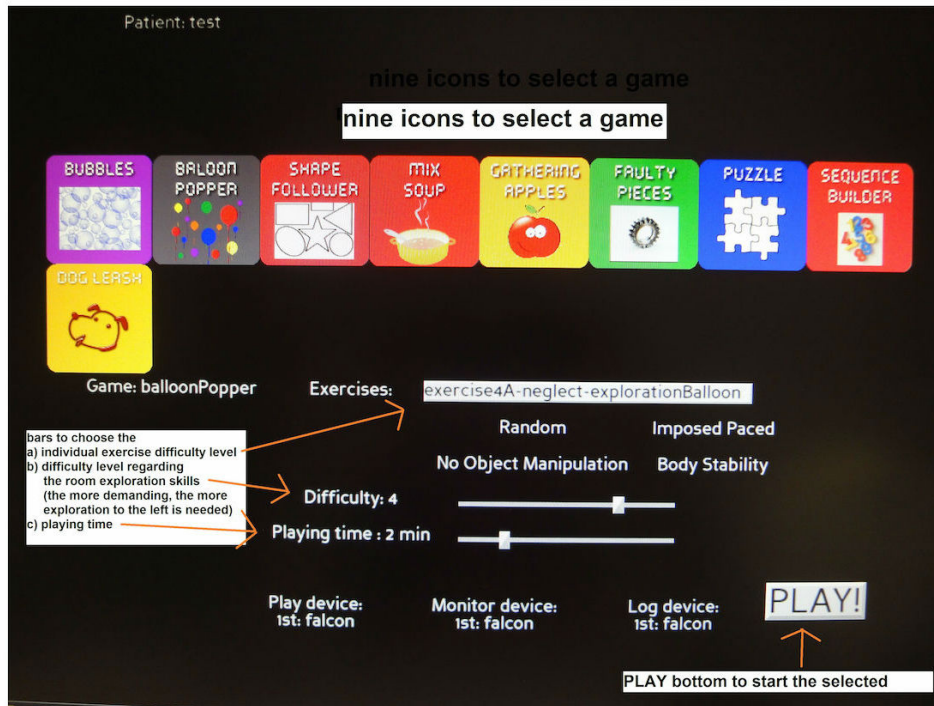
Patient: test

nine icons to select a game

nine icons to select a game

BUBBLES

BALOON POPPER

SHAPE FOLLOWER

MIX SOUP

GATHERING APPLES

FAULTY PIECES

PUZZLE

SEQUENCE BUILDER

DOG LEASH

Game: balloonPopper

Exercises: exercise4A-neglect-explorationBalloon

bars to choose the
a) individual exercise difficulty level
b) difficulty level regarding the room exploration skills (the more demanding, the more exploration to the left is needed)
c) playing time

Random

Imposed Paced

No Object Manipulation

Body Stability

Difficulty: 4

Playing time : 2 min

Play device: 1st: falcon

Monitor device: 1st: falcon

Log device: 1st: falcon

PLAY!

PLAY bottom to start the selected